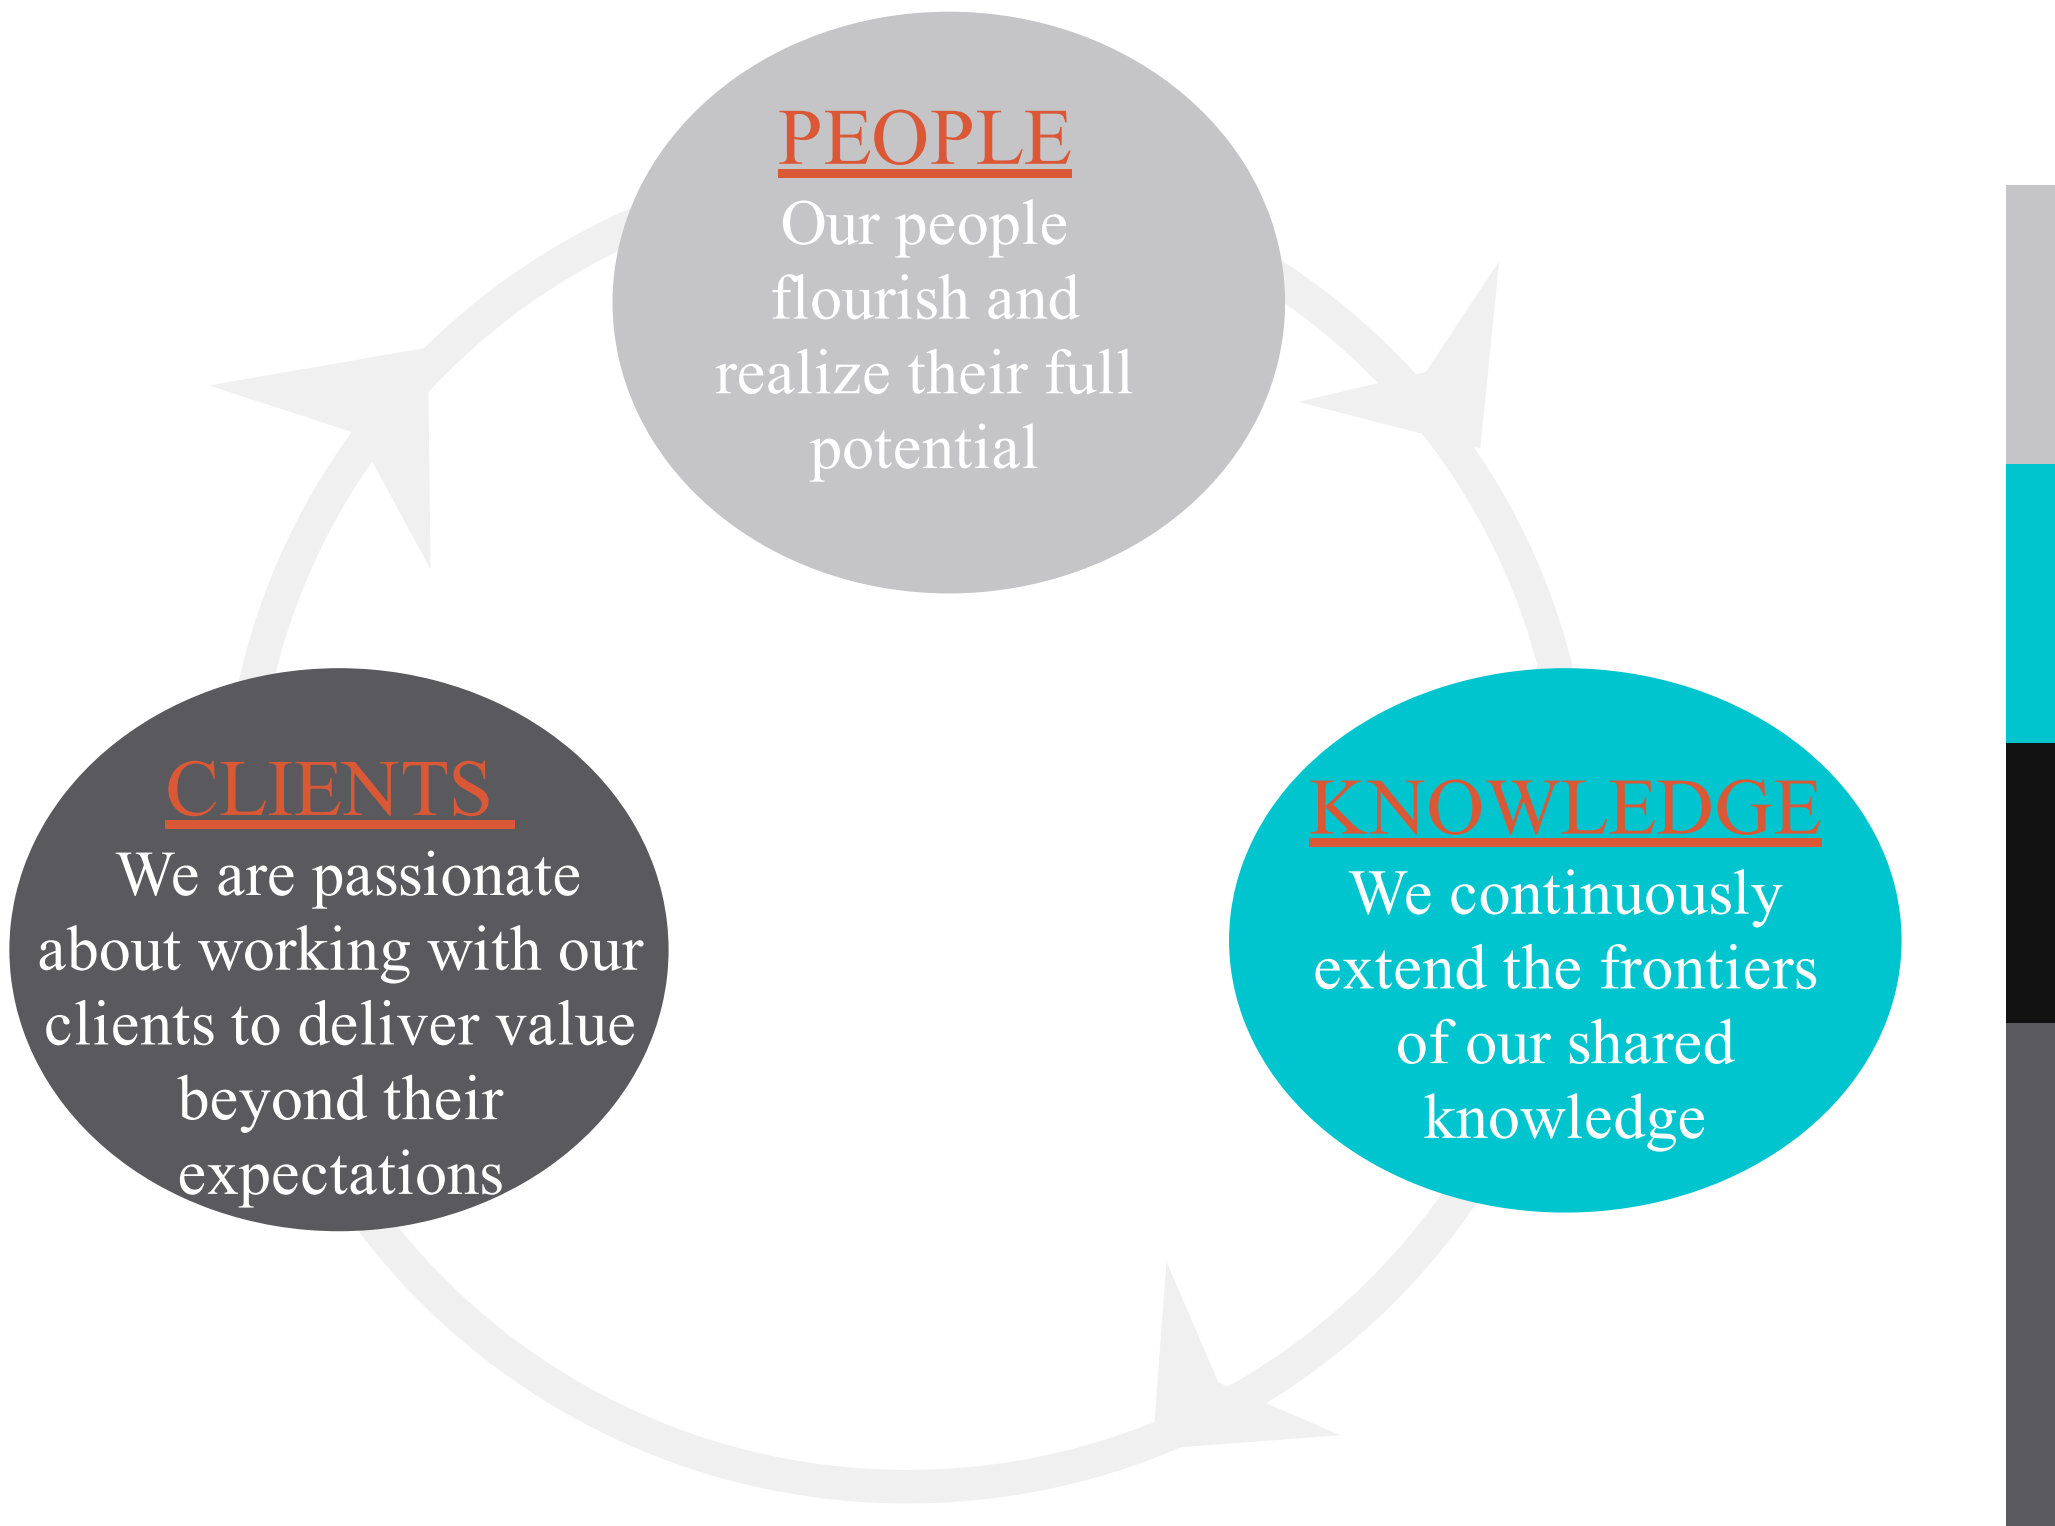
PEOPLE
Our people flourish and realize their full potential

CLIENTS
We are passionate about working with our clients to deliver value beyond their expectations

KNOWLEDGE
We continuously extend the frontiers of our shared knowledge